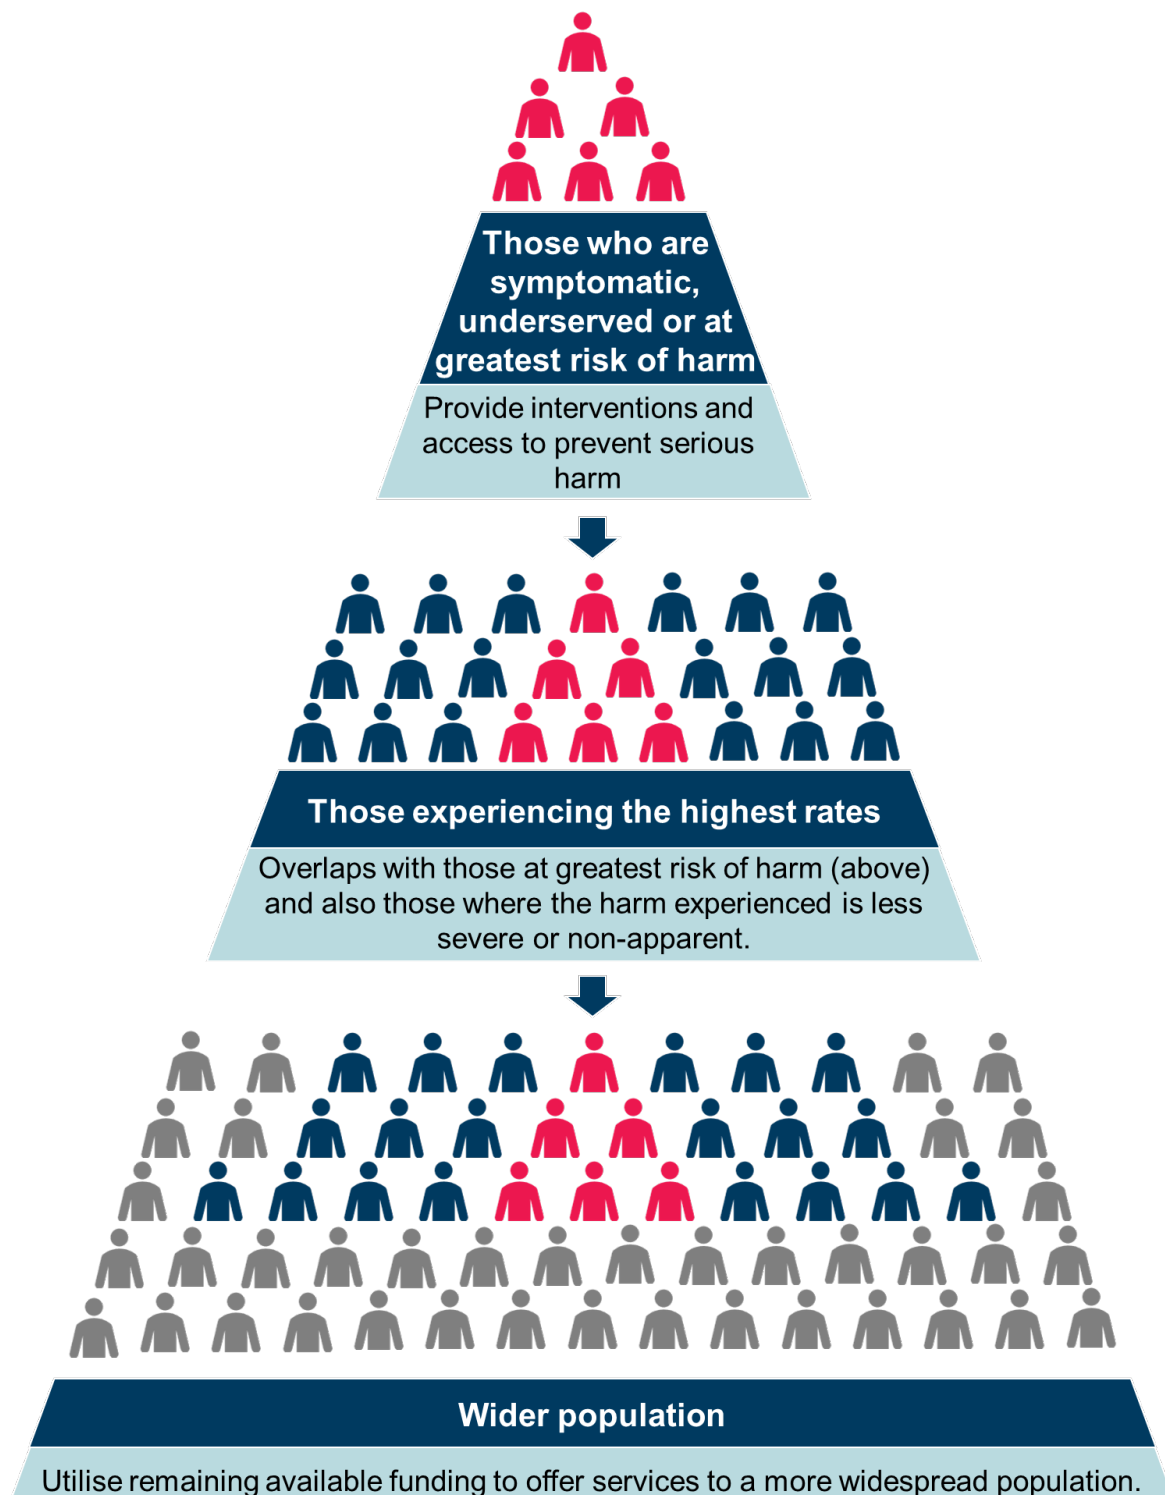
Those who are symptomatic, underserved or at greatest risk of harm

Provide interventions and access to prevent serious harm

Those experiencing the highest rates

Overlaps with those at greatest risk of harm (above) and also those where the harm experienced is less severe or non-apparent.

Wider population

Utilise remaining available funding to offer services to a more widespread population.